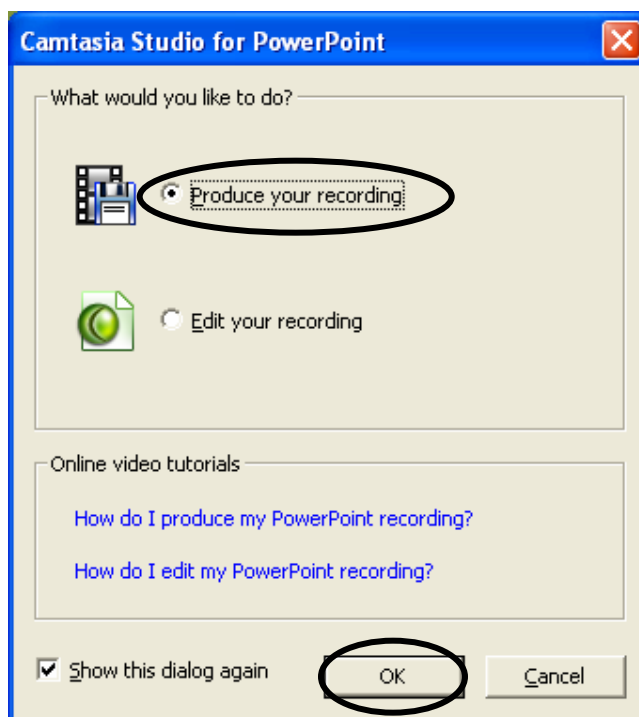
Camtasia Studio for PowerPoint

What would you like to do?

Produce your recording

Edit your recording

Online video tutorials

How do I produce my PowerPoint recording?

How do I edit my PowerPoint recording?

Show this dialog again

OK

Cancel